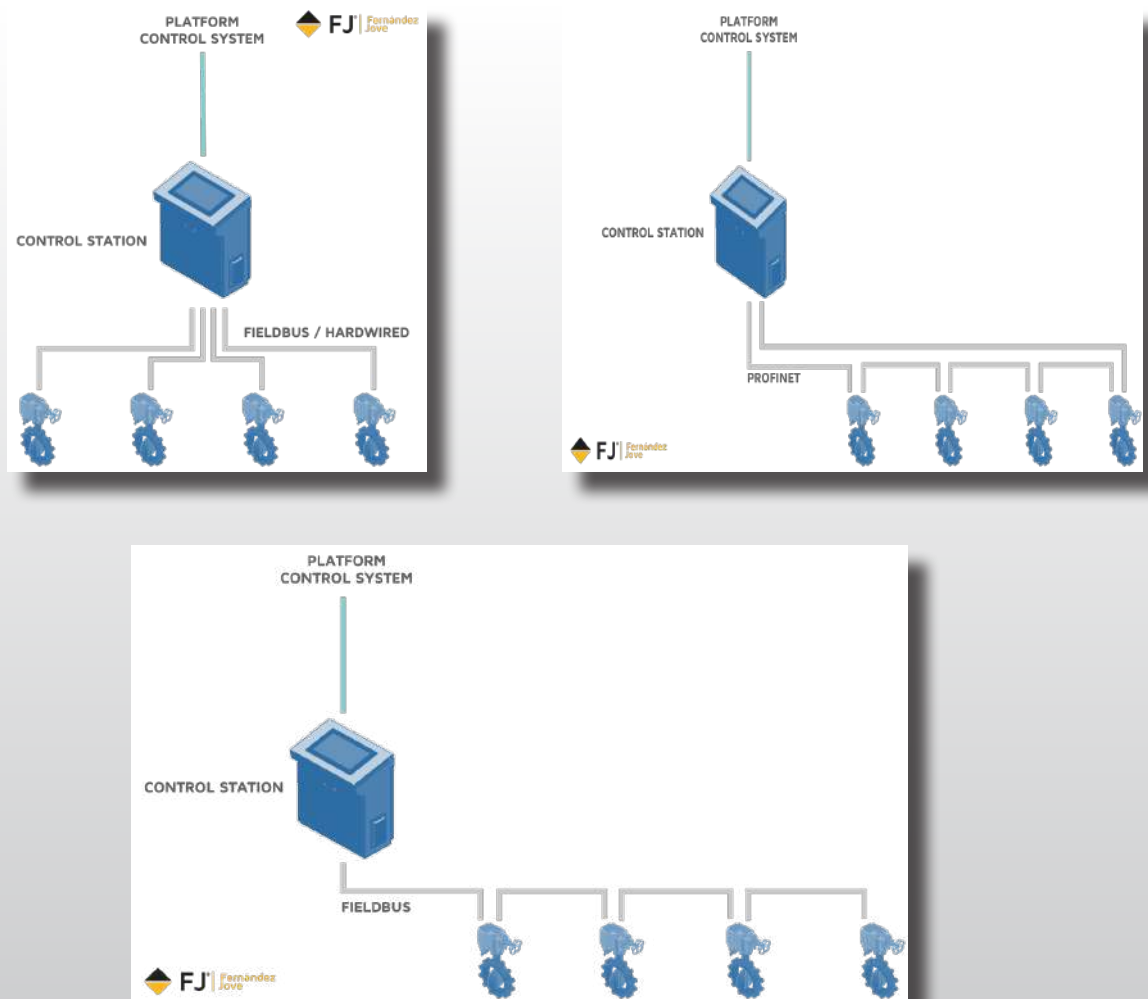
PLATFORM
CONTROL SYSTEM

FJ Fernández Jove

CONTROL STATION

FIELDBUS / HARDWIRED

PLATFORM
CONTROL SYSTEM

CONTROL STATION

PROFINET

FJ Fernández Jove

PLATFORM
CONTROL SYSTEM

CONTROL STATION

FIELDBUS

FJ Fernández Jove